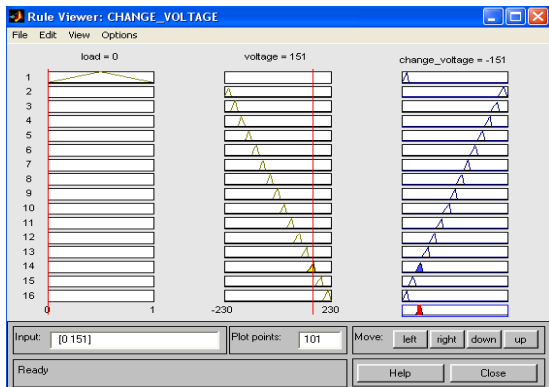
Rule Viewer: CHANGE_VOLTAGE

File Edit View Options

load = 0

voltage = 151

change_voltage = -151

1
2
3
4
5
6
7
8
9
10
11
12
13
14
15
16

0 1

-230 230

Input: [0 151]

Plot points: 101

Move: left right down up

Ready

Help Close